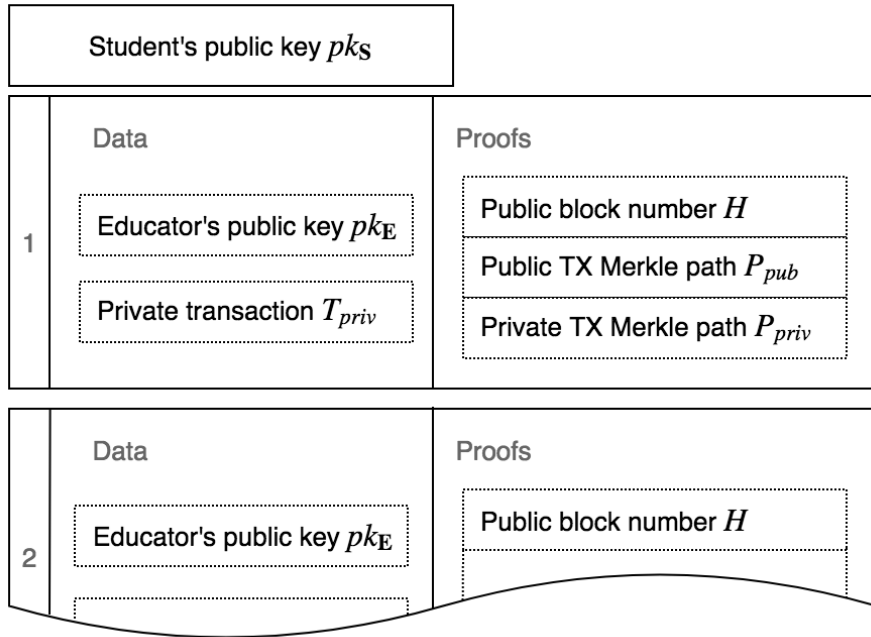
Student's public key $pk_{\mathbf{S}}$

1

Data

Educator's public key $pk_{\mathbf{E}}$

Private transaction $T_{priv}$

Proofs

Public block number $H$

Public TX Merkle path $P_{pub}$

Private TX Merkle path $P_{priv}$

2

Data

Educator's public key $pk_{\mathbf{E}}$

Proofs

Public block number $H$